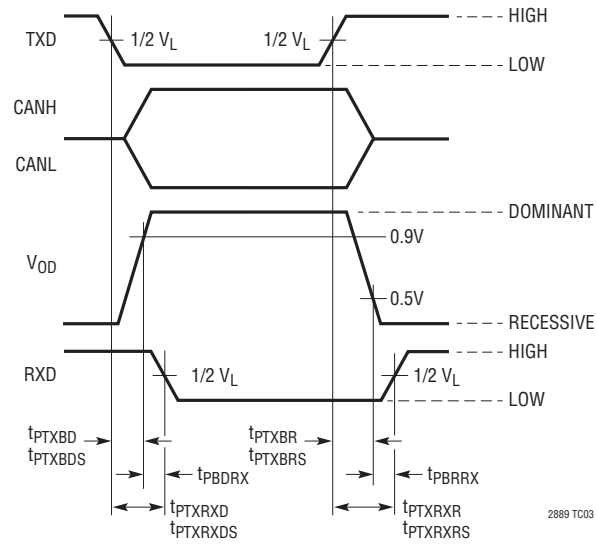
TXD
1/2 $V_L$
1/2 $V_L$
HIGH
LOW
CANH
CANL
DOMINANT
0.9V
$V_{OD}$
0.5V
RECESSIVE
HIGH
RXD
1/2 $V_L$
1/2 $V_L$
LOW
$t_{PTXBD}$
$t_{PTXBDS}$
$t_{PTXBR}$
$t_{PTXBRS}$
$t_{PBDRX}$
$t_{PBRRX}$
$t_{PTXRXD}$
$t_{PTXRXDS}$
$t_{PTXRXR}$
$t_{PTXRXRS}$
2889 TC03